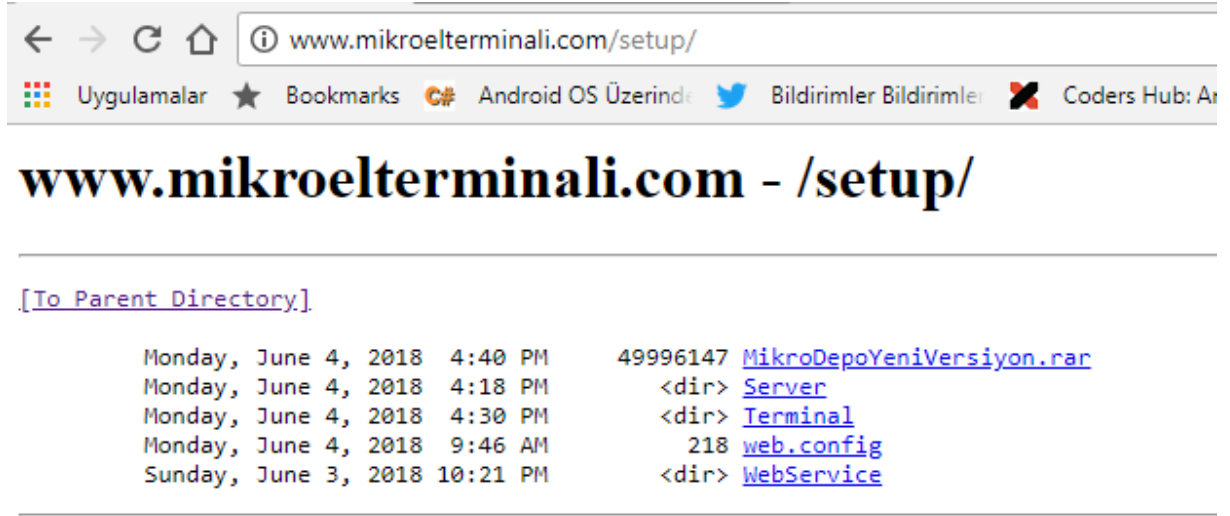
www.mikroelterminali.com/setup/

Uygulamalar Bookmarks Android OS Üzerind Bildirimler Bildirimler Coders Hub: A

www.mikroelterminali.com - /setup/

[To Parent Directory]

| | | |
|---|---|---|
| Monday, June 4, 2018 4:40 PM | 49996147 | MikroDepoYeniVersiyon.rar |
| Monday, June 4, 2018 4:18 PM | <dir> | Server |
| Monday, June 4, 2018 4:30 PM | <dir> | Terminal |
| Monday, June 4, 2018 9:46 AM | 218 | web.config |
| Sunday, June 3, 2018 10:21 PM | <dir> | WebService |